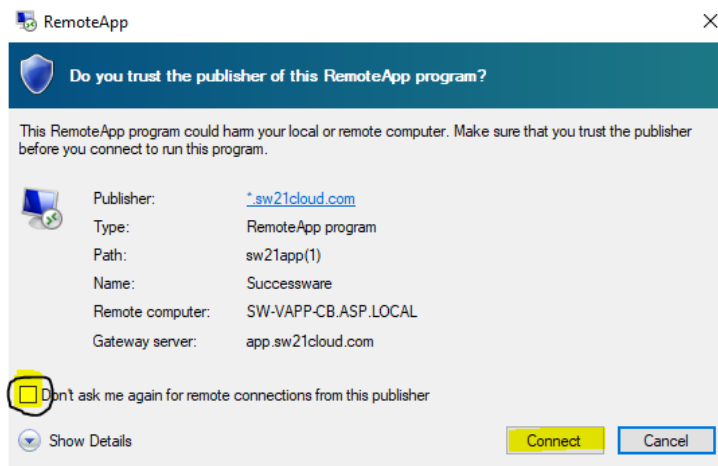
RemoteApp

Do you trust the publisher of this RemoteApp program?

This RemoteApp program could harm your local or remote computer. Make sure that you trust the publisher before you connect to run this program.

| | |
|---|---|
| Publisher: | *.sw21cloud.com |
| Type: | RemoteApp program |
| Path: | sw21app(1) |
| Name: | Successware |
| Remote computer: | SW-VAPP-CB.ASP.LOCAL |
| Gateway server: | app.sw21cloud.com |

Don't ask me again for remote connections from this publisher

Show Details

Connect

Cancel